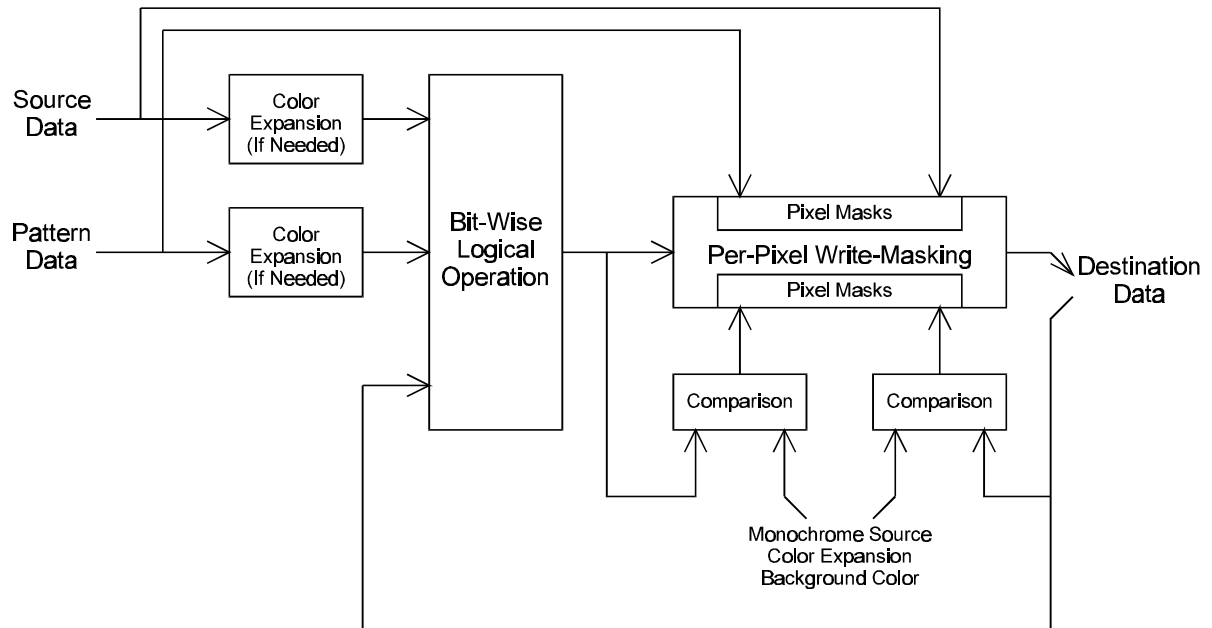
Source Data

Color Expansion (If Needed)

Pattern Data

Color Expansion (If Needed)

Bit-Wise Logical Operation

Pixel Masks

Per-Pixel Write-Masking

Pixel Masks

Destination Data

Comparison

Comparison

Monochrome Source Color Expansion Background Color